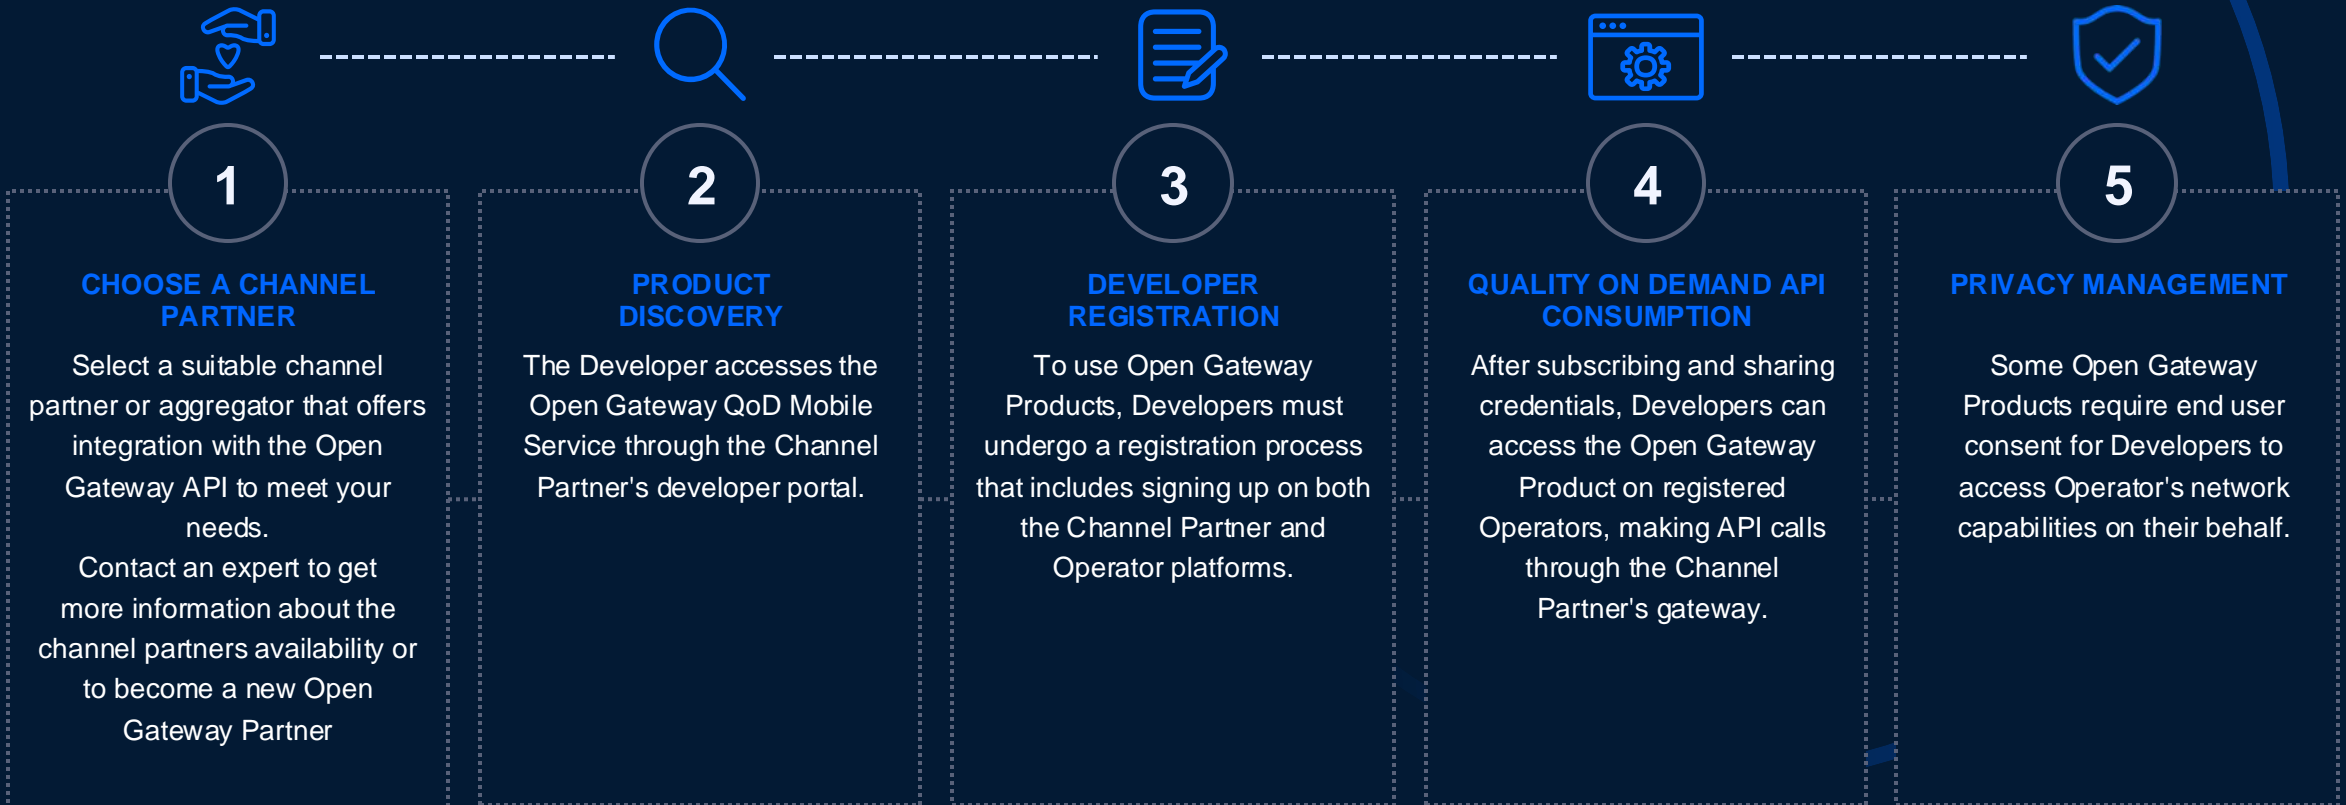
1

CHOOSE A CHANNEL PARTNER

Select a suitable channel partner or aggregator that offers integration with the Open Gateway API to meet your needs.
Contact an expert to get more information about the channel partners availability or to become a new Open Gateway Partner

2

PRODUCT DISCOVERY

The Developer accesses the Open Gateway QoD Mobile Service through the Channel Partner's developer portal.

3

DEVELOPER REGISTRATION

To use Open Gateway Products, Developers must undergo a registration process that includes signing up on both the Channel Partner and Operator platforms.

4

QUALITY ON DEMAND API CONSUMPTION

After subscribing and sharing credentials, Developers can access the Open Gateway Product on registered Operators, making API calls through the Channel Partner's gateway.

5

PRIVACY MANAGEMENT

Some Open Gateway Products require end user consent for Developers to access Operator's network capabilities on their behalf.